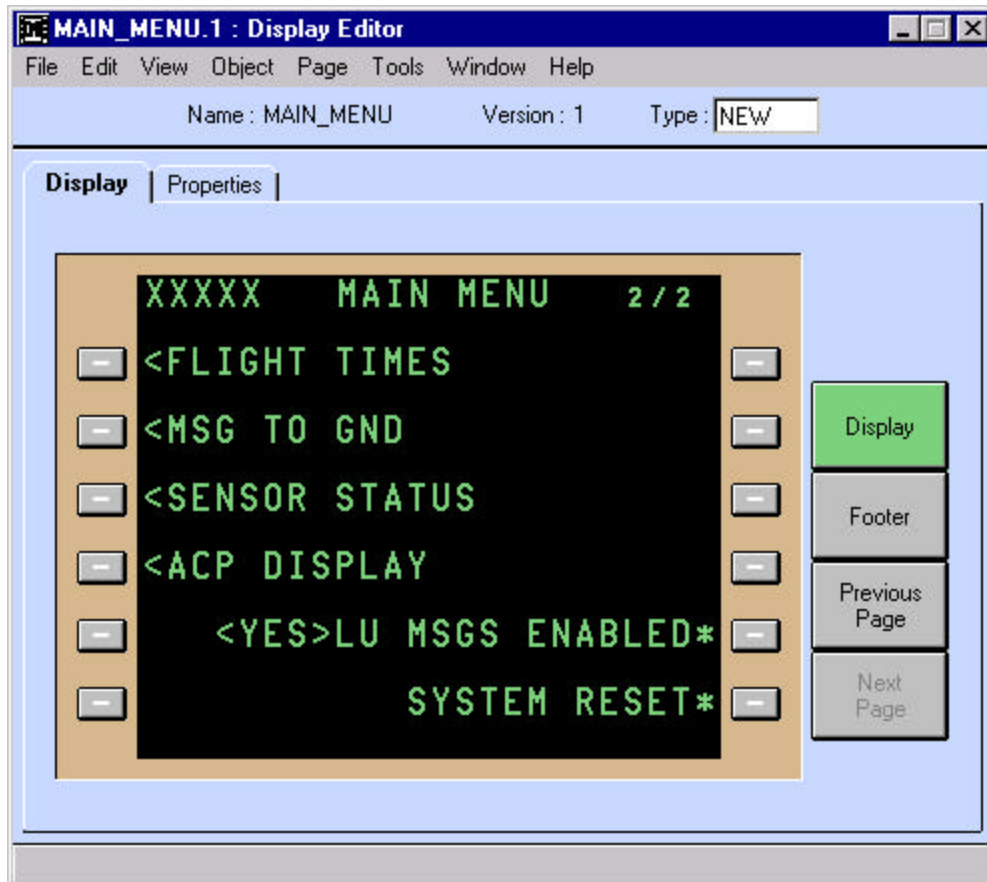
MAIN_MENU.1 : Display Editor

File Edit View Object Page Tools Window Help

Name : MAIN_MENU Version : 1 Type : NEW

Display | Properties |

XXXXX MAIN MENU 2/2

<FLIGHT TIMES

<MSG TO GND

<SENSOR STATUS

<ACP DISPLAY

<YES>LU MSGS ENABLED*

SYSTEM RESET*

Display

Footer

Previous Page

Next Page